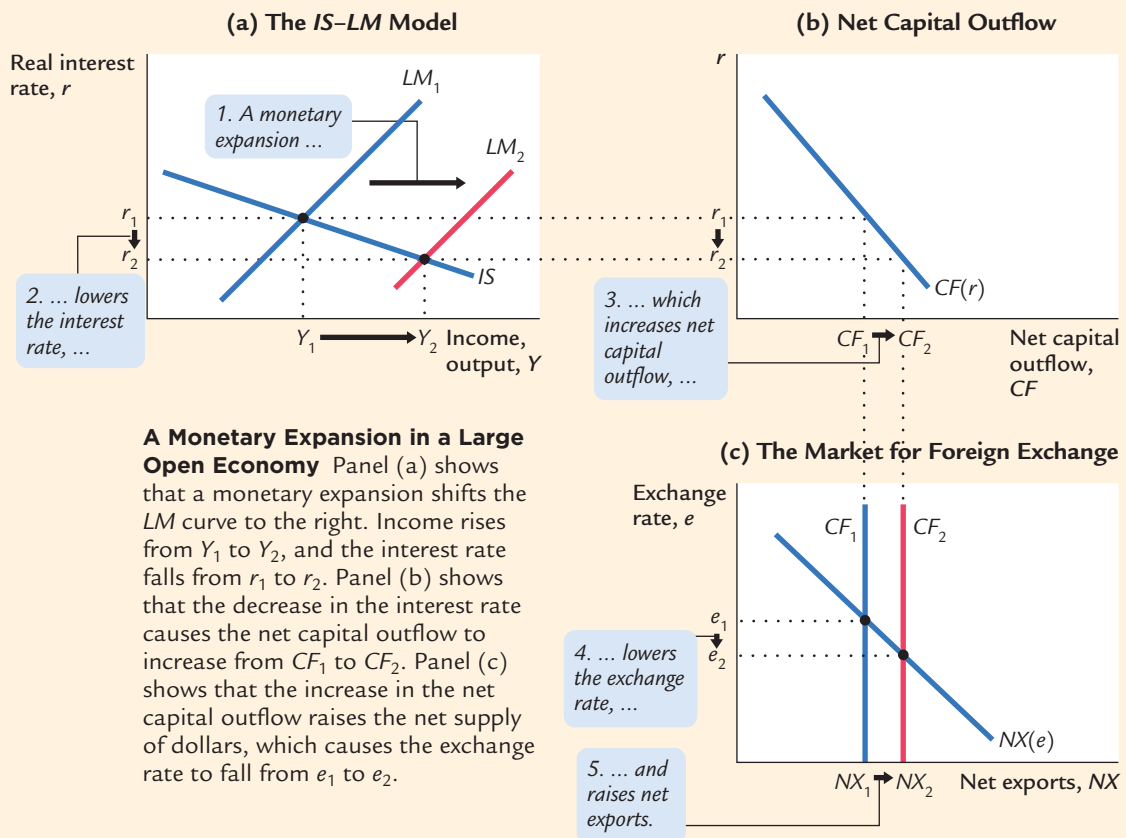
(a) The *IS–LM* Model

Real interest rate, $r$

$LM_1$

1. A monetary expansion ...

$LM_2$

$r_1$

$r_2$

$IS$

2. ... lowers the interest rate, ...

$Y_1$ $Y_2$ Income, output, $Y$

(b) Net Capital Outflow

$r$

$r_1$

$r_2$

$CF(r)$

3. ... which increases net capital outflow, ...

$CF_1$ $CF_2$ Net capital outflow, $CF$

A Monetary Expansion in a Large Open Economy Panel (a) shows that a monetary expansion shifts the *LM* curve to the right. Income rises from $Y_1$ to $Y_2$, and the interest rate falls from $r_1$ to $r_2$. Panel (b) shows that the decrease in the interest rate causes the net capital outflow to increase from $CF_1$ to $CF_2$. Panel (c) shows that the increase in the net capital outflow raises the net supply of dollars, which causes the exchange rate to fall from $e_1$ to $e_2$.

(c) The Market for Foreign Exchange

Exchange rate, $e$

$CF_1$ $CF_2$

$e_1$

$e_2$

4. ... lowers the exchange rate, ...

$NX(e)$

5. ... and raises net exports.

$NX_1$ $NX_2$ Net exports, $NX$